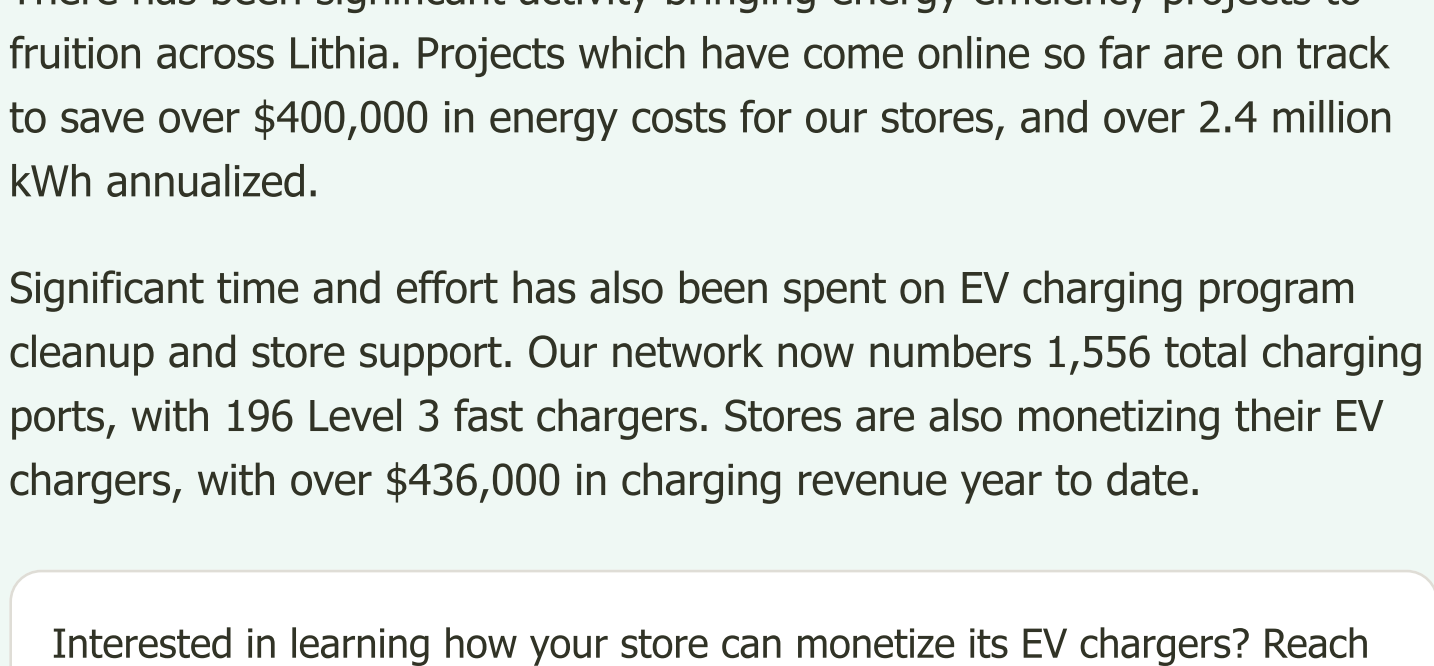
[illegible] fruition across Lithia. Projects which have come online so far are on track to save over $400,000 in energy costs for our stores, and over 2.4 million kWh annualized.

Significant time and effort has also been spent on EV charging program cleanup and store support. Our network now numbers 1,556 total charging ports, with 196 Level 3 fast chargers. Stores are also monetizing their EV chargers, with over $436,000 in charging revenue year to date.

Interested in learning how your store can monetize its EV chargers? Reach